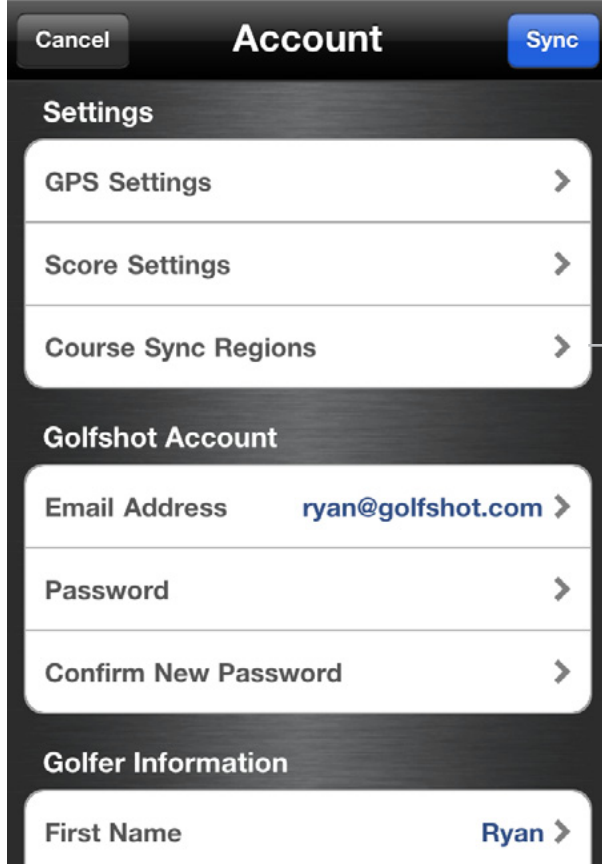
Cancel
Account
Sync

Settings

GPS Settings

Score Settings

Course Sync Regions

Golfshot Account

Email Address ryan@golfshot.com

Password

Confirm New Password

Golfer Information

First Name Ryan